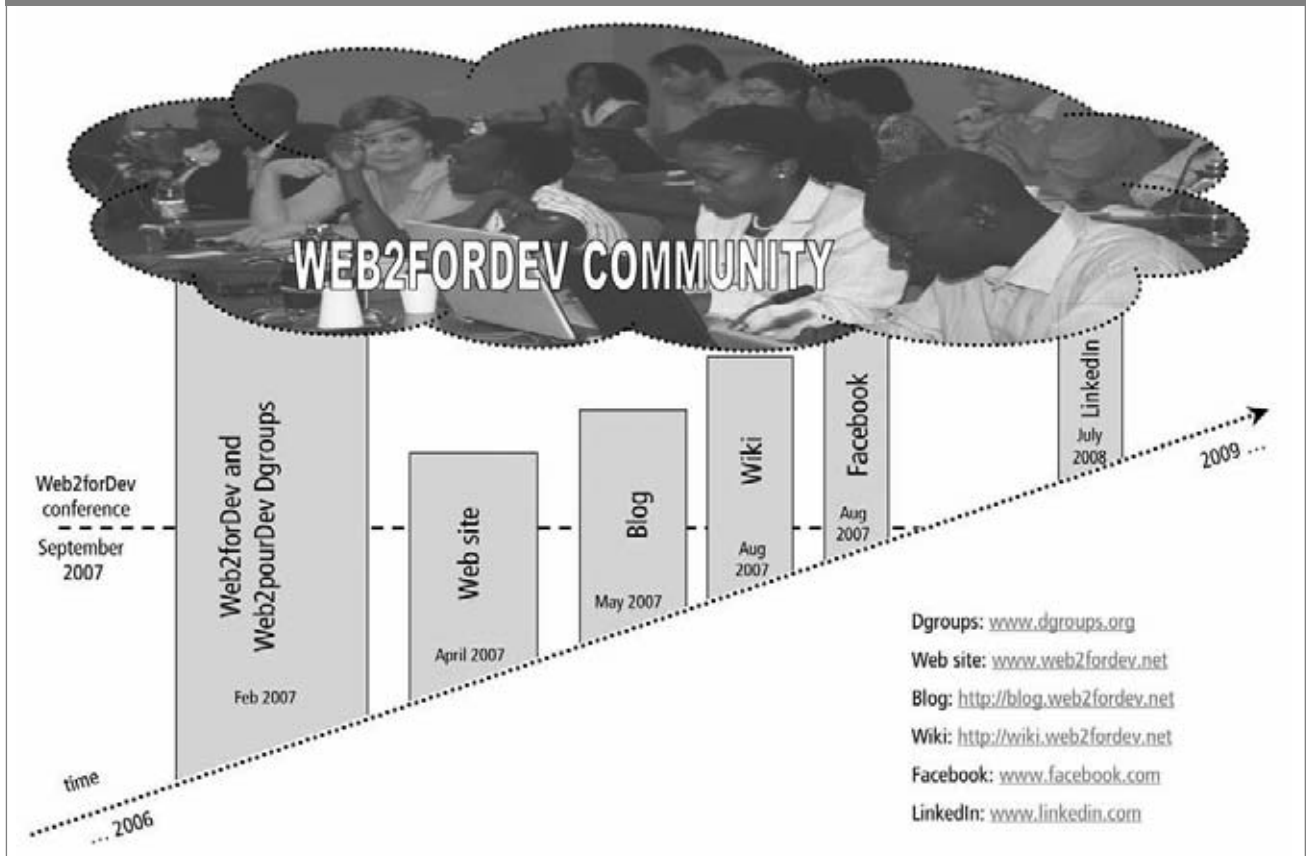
WEB2FORDEV COMMUNITY

Web2forDev conference
September 2007

Web2forDev and Web2pourDev Dgroups
Feb 2007

Web site
April 2007

Blog
May 2007

Wiki
Aug 2007

Facebook
Aug 2007

LinkedIn
July 2008

2009 ...

time
... 2006

Dgroups: www.dgroups.org
Web site: www.web2fordev.net
Blog: http://blog.web2fordev.net
Wiki: http://wiki.web2fordev.net
Facebook: www.facebook.com
LinkedIn: www.linkedin.com